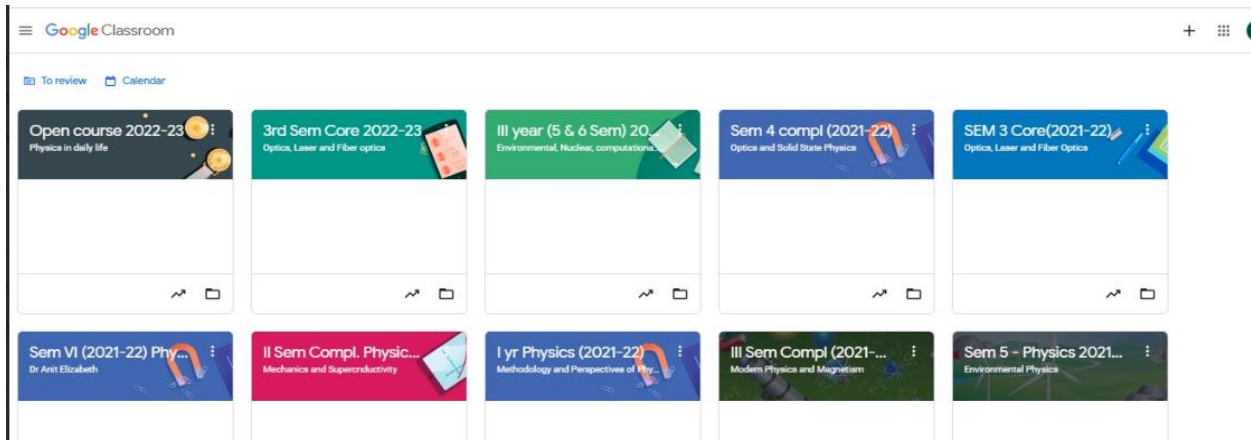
Google Classroom

To review Calendar

Open course 2022-23
Physics in daily life

3rd Sem Core 2022-23
Optics, Laser and Fiber optics

III year (5 & 6 Sem) 20...
Environmental, Nuclear, computationa...

Sem 4 compl (2021-22)
Optics and Solid State Physics

SEM 3 Core(2021-22)
Optics, Laser and Fiber Optics

Sem VI (2021-22) Phy...
Dr Anit Elizabeth

II Sem Compl. Physic...
Mechanics and Supercnductivity

I yr Physics (2021-22)
Methodology and Perspectives of Phy...

III Sem Compl (2021-...
Modern Physics and Magnetism

Sem 5 - Physics 2021...
Environmental Physics